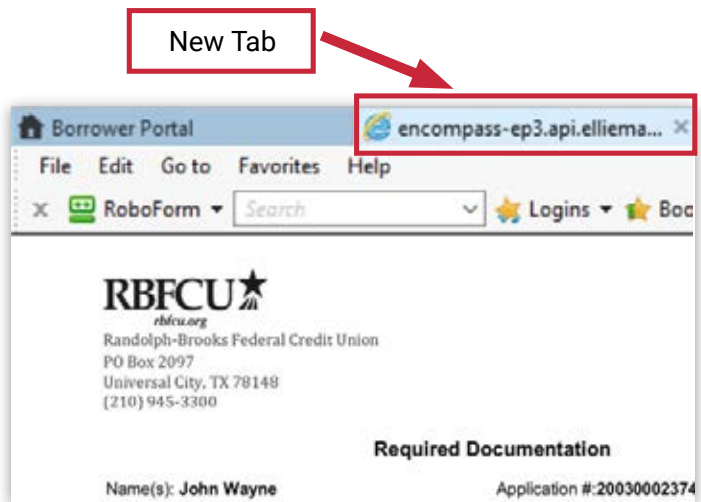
New Tab

Borrower Portal

encompass-ep3.api.elliema...

File Edit Go to Favorites Help

RoboForm Search Logins Boo

RBFCU
rbfcu.org
Randolph-Brooks Federal Credit Union
PO Box 2097
Universal City, TX 78148
(210) 945-3300

Required Documentation

Name(s): John Wayne

Application #: 20030002374